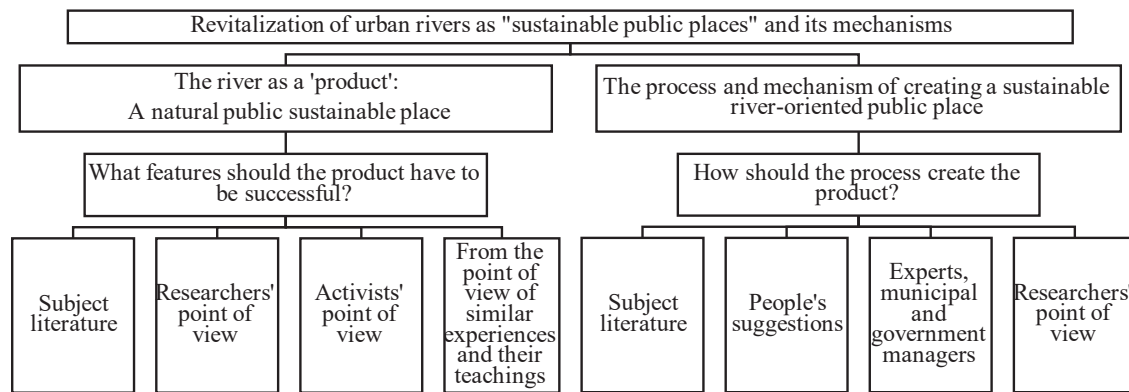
Revitalization of urban rivers as "sustainable public places" and its mechanisms

The river as a 'product': A natural public sustainable place

The process and mechanism of creating a sustainable river-oriented public place

What features should the product have to be successful?

How should the process create the product?

Subject literature

Researchers' point of view

Activists' point of view

From the point of view of similar experiences and their teachings

Subject literature

People's suggestions

Experts, municipal and government managers

Researchers' point of view